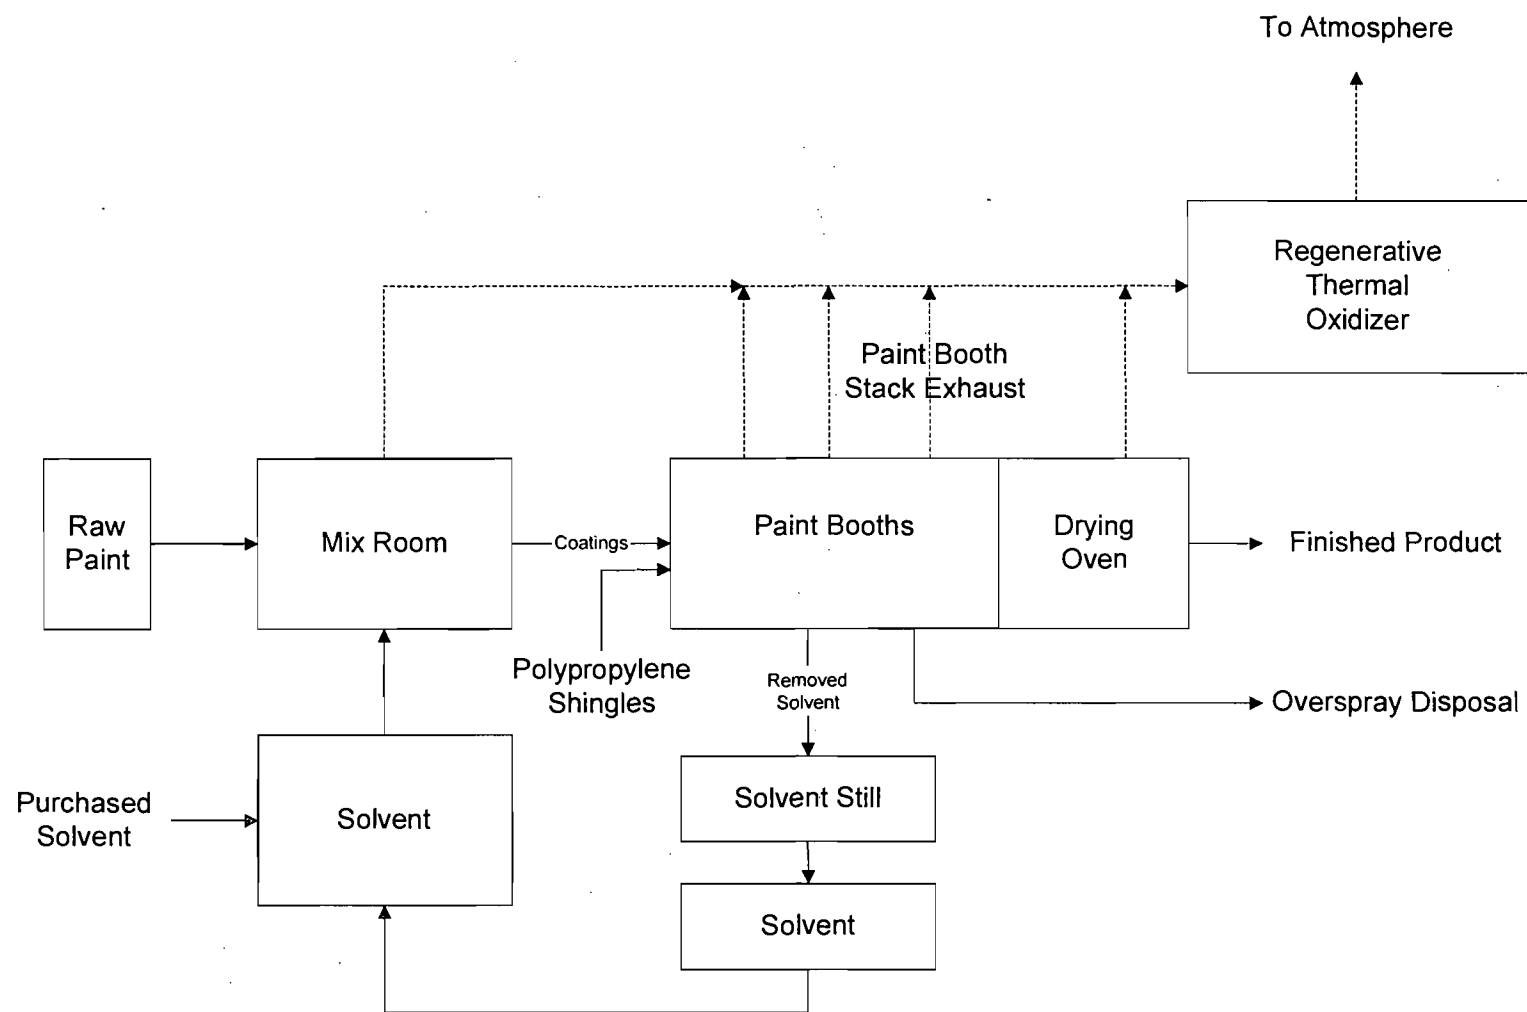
To Atmosphere

Regenerative Thermal Oxidizer

Paint Booth Stack Exhaust

Raw Paint

Mix Room

Coatings

Paint Booths

Drying Oven

Finished Product

Polypropylene Shingles

Removed Solvent

Overspray Disposal

Purchased Solvent

Solvent

Solvent Still

Solvent